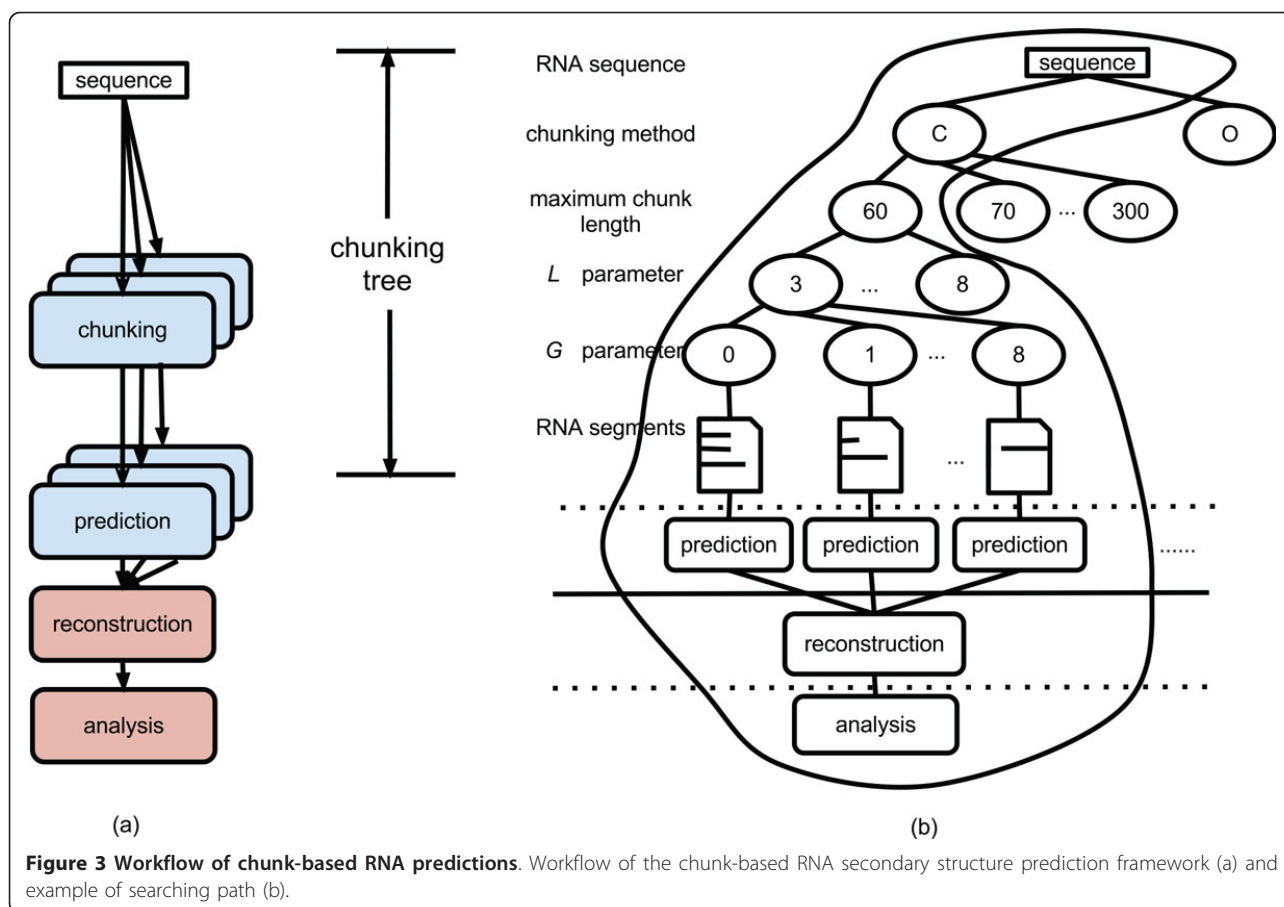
sequence

chunking

prediction

reconstruction

analysis

(a)

chunking tree

RNA sequence

chunking method

maximum chunk length

*L* parameter

*G* parameter

RNA segments

sequence

C

O

60

70

...

300

3

...

8

0

1

...

8

...

prediction

prediction

prediction

......

reconstruction

analysis

(b)

**Figure 3 Workflow of chunk-based RNA predictions**. Workflow of the chunk-based RNA secondary structure prediction framework (a) and example of searching path (b).